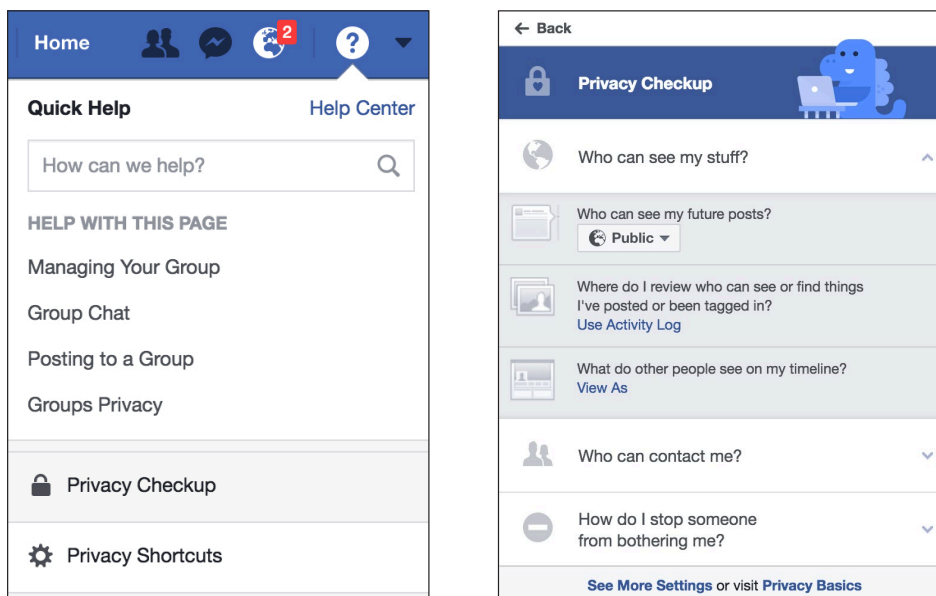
Home

2

Quick Help

Help Center

How can we help?

HELP WITH THIS PAGE

Managing Your Group

Group Chat

Posting to a Group

Groups Privacy

Privacy Checkup

Privacy Shortcuts

← Back

Privacy Checkup

Who can see my stuff?

Who can see my future posts?

Public

Where do I review who can see or find things I've posted or been tagged in?

Use Activity Log

What do other people see on my timeline?

View As

Who can contact me?

How do I stop someone from bothering me?

See More Settings or visit Privacy Basics